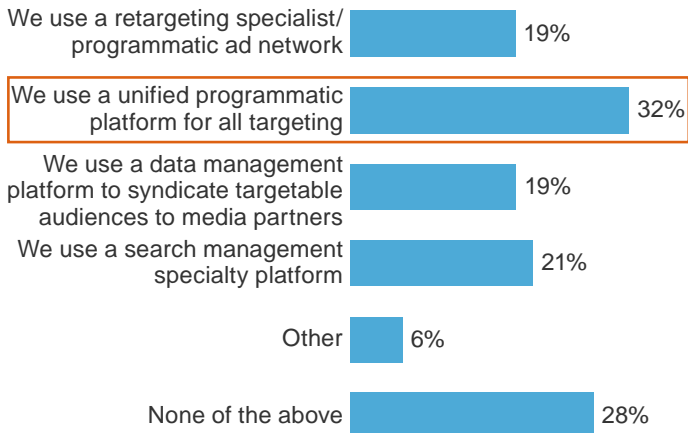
We use a retargeting specialist/ programmatic ad network 19%

We use a unified programmatic platform for all targeting 32%

We use a data management platform to syndicate targetable audiences to media partners 19%

We use a search management specialty platform 21%

Other 6%

None of the above 28%